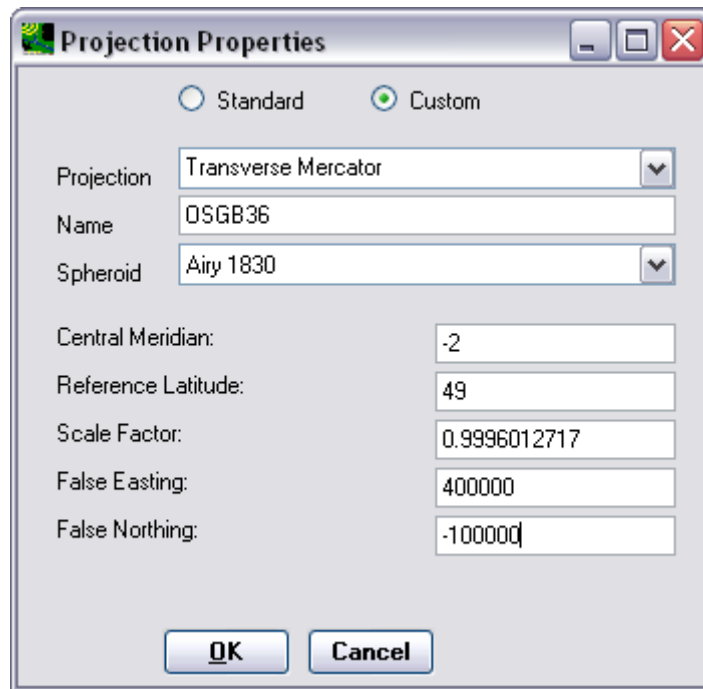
Projection Properties

Standard Custom

Projection Transverse Mercator

Name OSGB36

Spheroid Airy 1830

Central Meridian: -2

Reference Latitude: 49

Scale Factor: 0.9996012717

False Easting: 400000

False Northing: -100000

OK Cancel